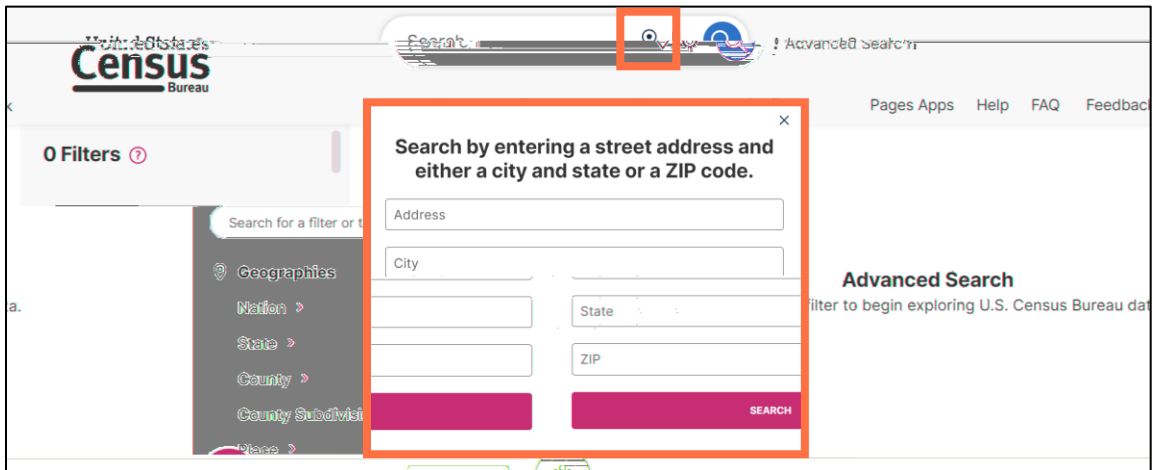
United States
Census
Bureau

Search

Advanced Search

Pages Apps Help FAQ Feedbac

0 Filters ?

Search for a filter or t

Geographies

Nation >

State >

County >

County Subdivisi

Place >

a.

×

Search by entering a street address and either a city and state or a ZIP code.

Address

City

State

ZIP

SEARCH

Advanced Search

ilter to begin exploring U.S. Census Bureau dat